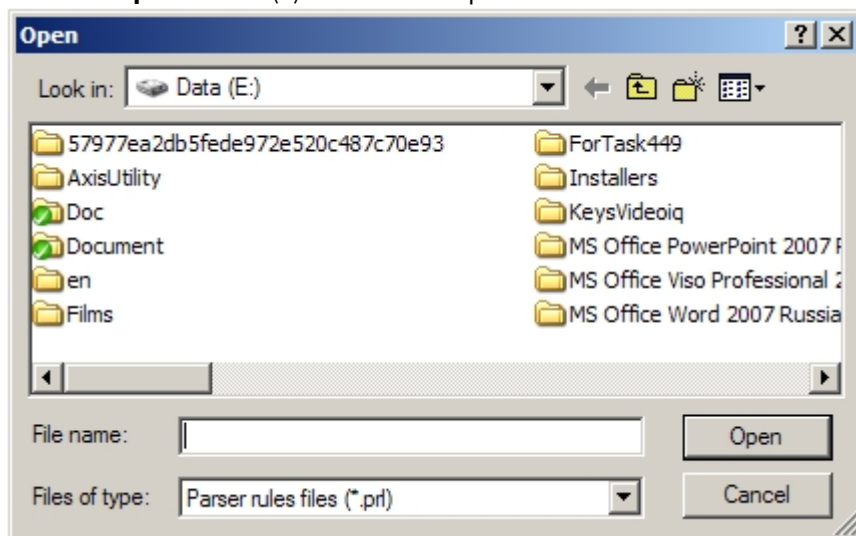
Open

?

Look in: Data (E:)

57977ea2db5fede972e520c487c70e93
AxisUtility
Doc
Document
en
Films

ForTask449
Installers
KeysVideoiq
MS Office PowerPoint 2007 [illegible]
MS Office Viso Professional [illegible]
MS Office Word 2007 Russia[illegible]

File name:

Open

Files of type: Parser rules files (*.prl)

Cancel